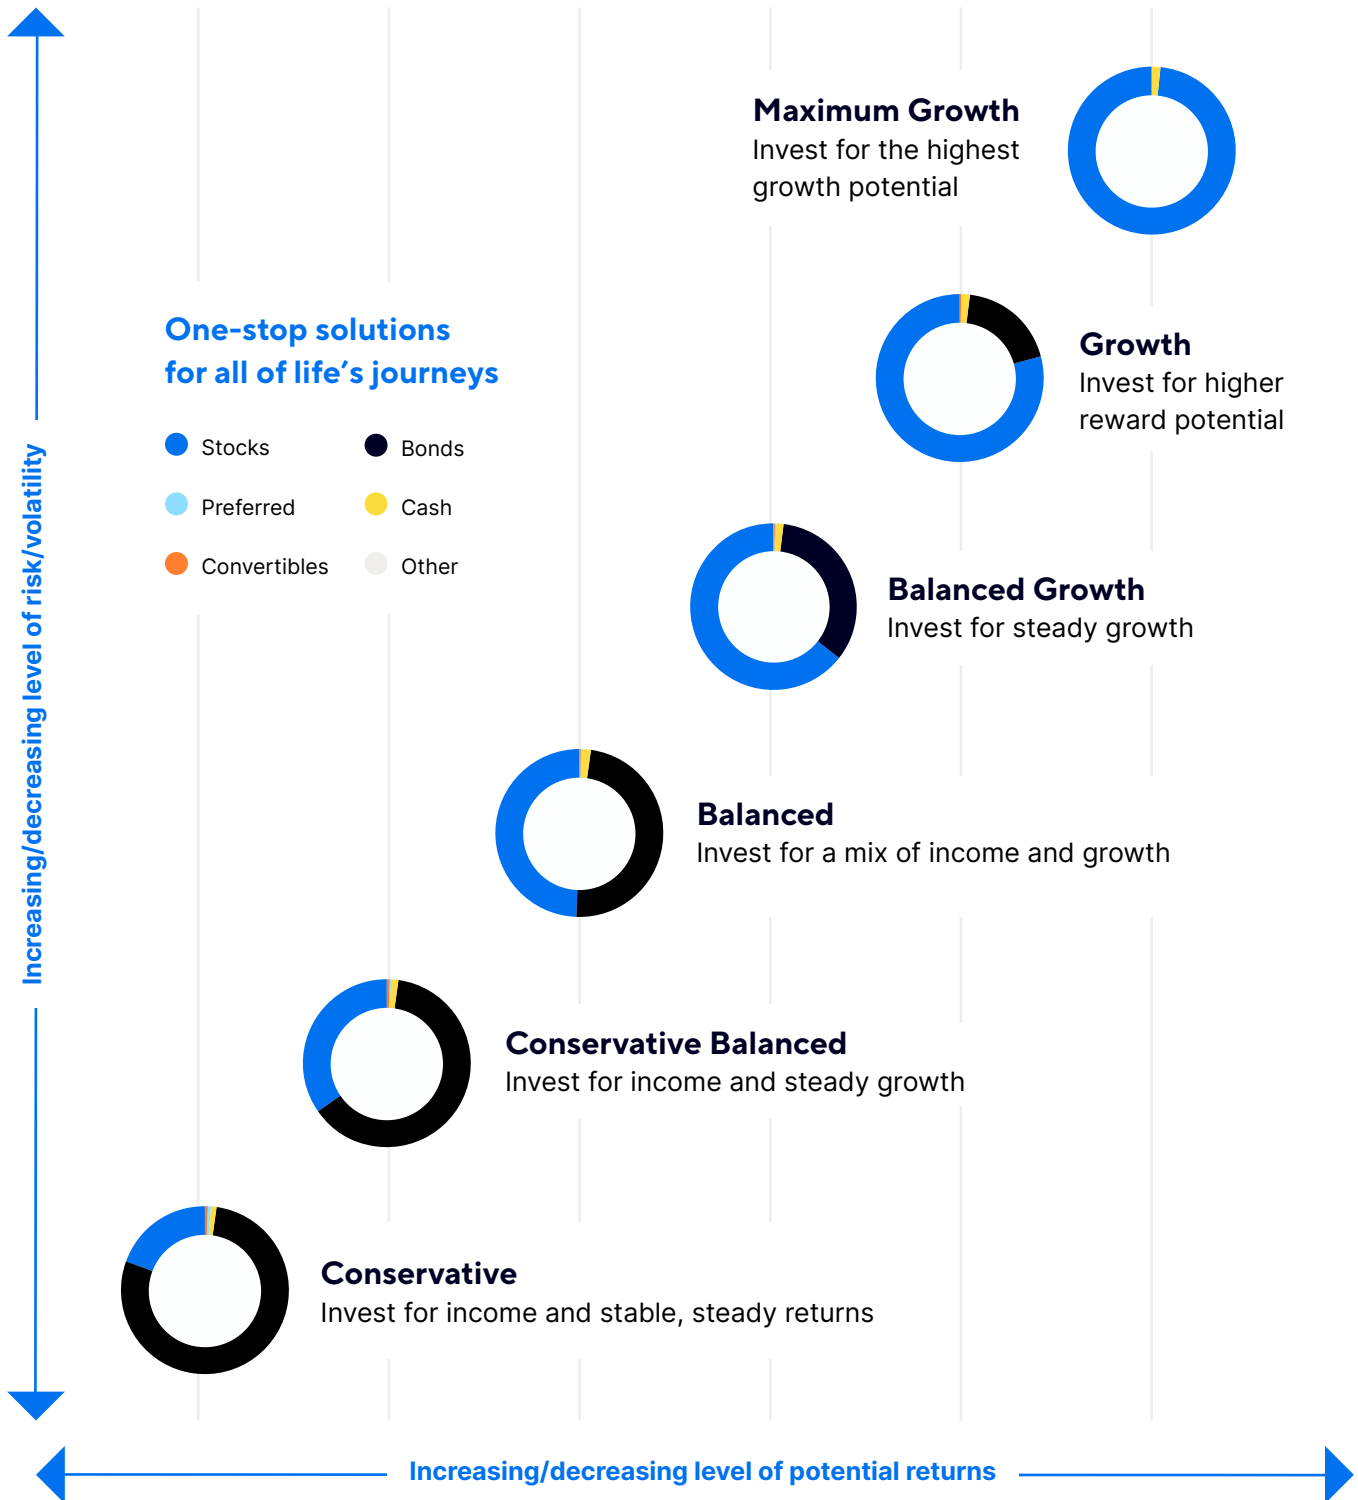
Increasing/decreasing level of risk/volatility

Maximum Growth
Invest for the highest growth potential

One-stop solutions for all of life's journeys

Stocks
Bonds
Preferred
Cash
Convertibles
Other

Growth
Invest for higher reward potential

Balanced Growth
Invest for steady growth

Balanced
Invest for a mix of income and growth

Conservative Balanced
Invest for income and steady growth

Conservative
Invest for income and stable, steady returns

Increasing/decreasing level of potential returns